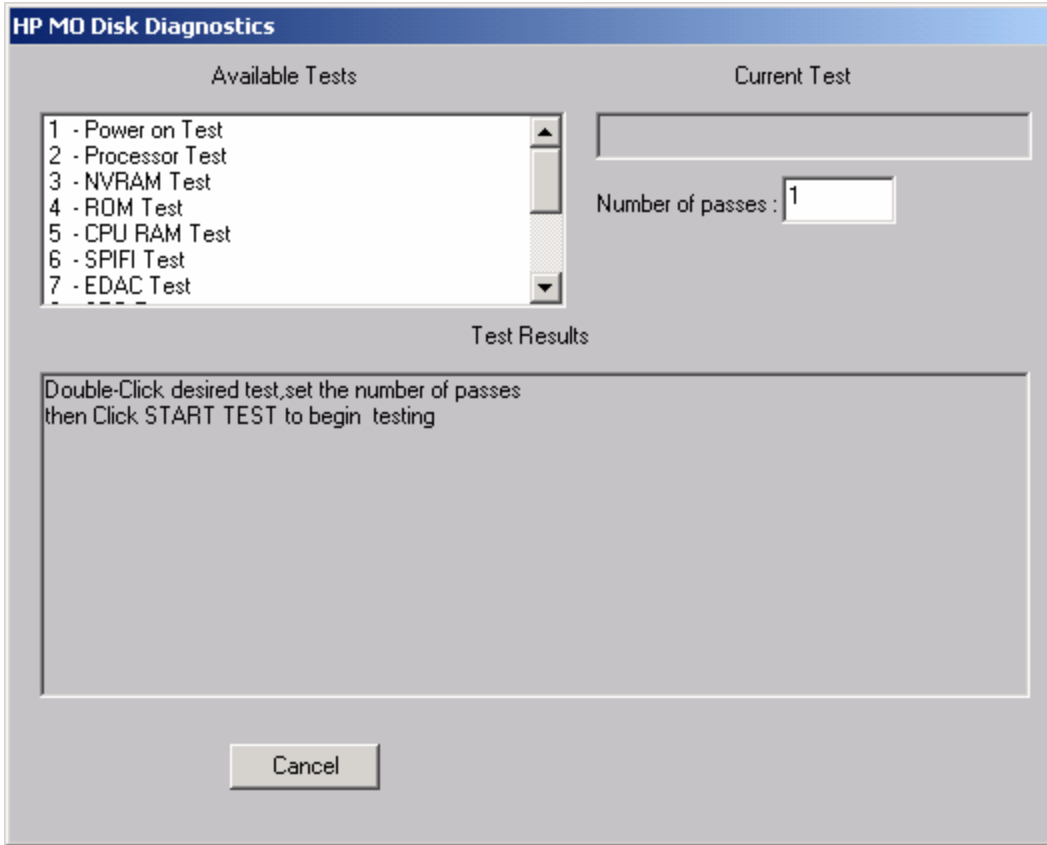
HP MO Disk Diagnostics

Available Tests

1 - Power on Test
2 - Processor Test
3 - NVRAM Test
4 - ROM Test
5 - CPU RAM Test
6 - SPIFI Test
7 - EDAC Test
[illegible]

Current Test

Number of passes : 1

Test Results

Double-Click desired test,set the number of passes
then Click START TEST to begin testing

Cancel